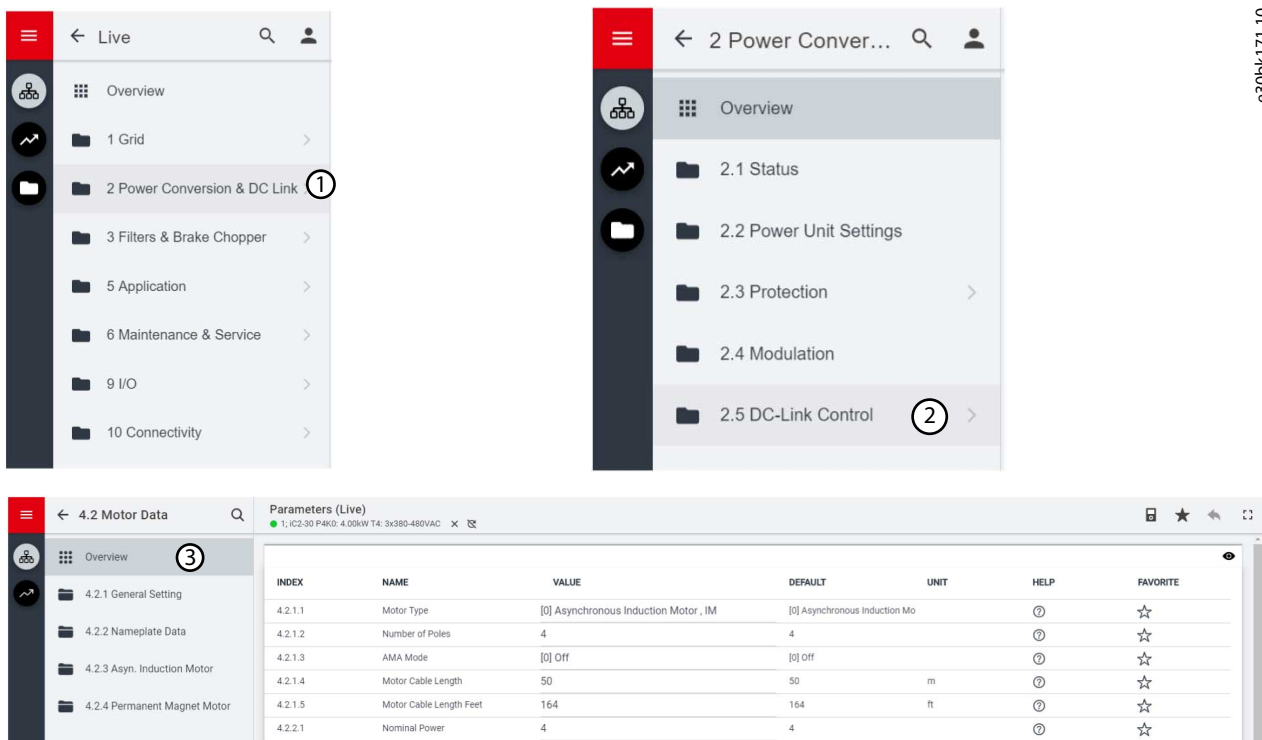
← Live

Overview

1 Grid

2 Power Conversion & DC Link 1

3 Filters & Brake Chopper

5 Application

6 Maintenance & Service

9 I/O

10 Connectivity

← 2 Power Conver...

Overview

2.1 Status

2.2 Power Unit Settings

2.3 Protection

2.4 Modulation

2.5 DC-Link Control 2

e30bk171.10

← 4.2 Motor Data

Overview 3

4.2.1 General Setting

4.2.2 Nameplate Data

4.2.3 Asyn. Induction Motor

4.2.4 Permanent Magnet Motor

Parameters (Live)
1; iC2-30 P4K0: 4.00kW T4: 3x380-480VAC

| INDEX | NAME | VALUE | DEFAULT | UNIT | HELP | FAVORITE |
|---|---|---|---|---|---|---|
| 4.2.1.1 | Motor Type | [0] Asynchronous Induction Motor , IM | [0] Asynchronous Induction Mo | | ? | ☆ |
| 4.2.1.2 | Number of Poles | 4 | 4 | | ? | ☆ |
| 4.2.1.3 | AMA Mode | [0] Off | [0] Off | | ? | ☆ |
| 4.2.1.4 | Motor Cable Length | 50 | 50 | m | ? | ☆ |
| 4.2.1.5 | Motor Cable Length Feet | 164 | 164 | ft | ? | ☆ |
| 4.2.2.1 | Nominal Power | 4 | 4 | | ? | ☆ |